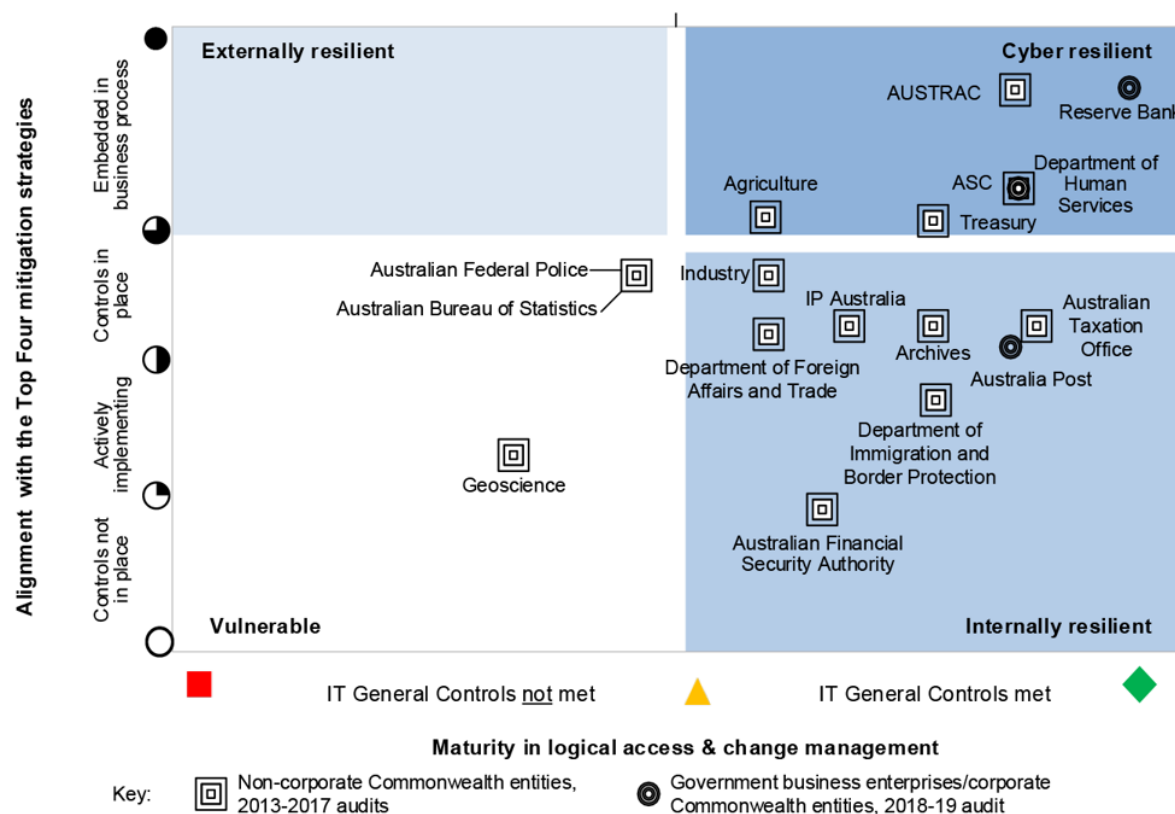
Alignment with the Top Four mitigation strategies

Embedded in business process

Controls in place

Actively implementing

Controls not in place

Externally resilient

Cyber resilient

AUSTRAC

Reserve Bank

Agriculture

ASC

Department of Human Services

Treasury

Australian Federal Police

Australian Bureau of Statistics

Industry

IP Australia

Australian Taxation Office

Archives

Department of Foreign Affairs and Trade

Australia Post

Department of Immigration and Border Protection

Geoscience

Australian Financial Security Authority

Vulnerable

Internally resilient

IT General Controls not met

IT General Controls met

Maturity in logical access & change management

Key:

Non-corporate Commonwealth entities, 2013-2017 audits

Government business enterprises/corporate Commonwealth entities, 2018-19 audit